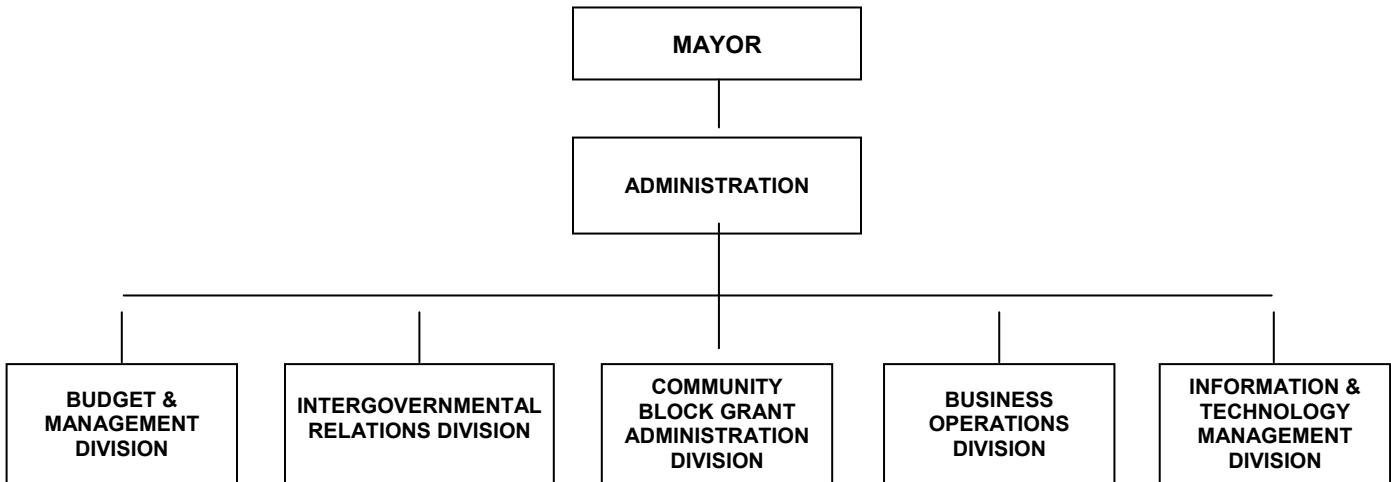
MAYOR

ADMINISTRATION

BUDGET & MANAGEMENT DIVISION

INTERGOVERNMENTAL RELATIONS DIVISION

COMMUNITY BLOCK GRANT ADMINISTRATION DIVISION

BUSINESS OPERATIONS DIVISION

INFORMATION & TECHNOLOGY MANAGEMENT DIVISION